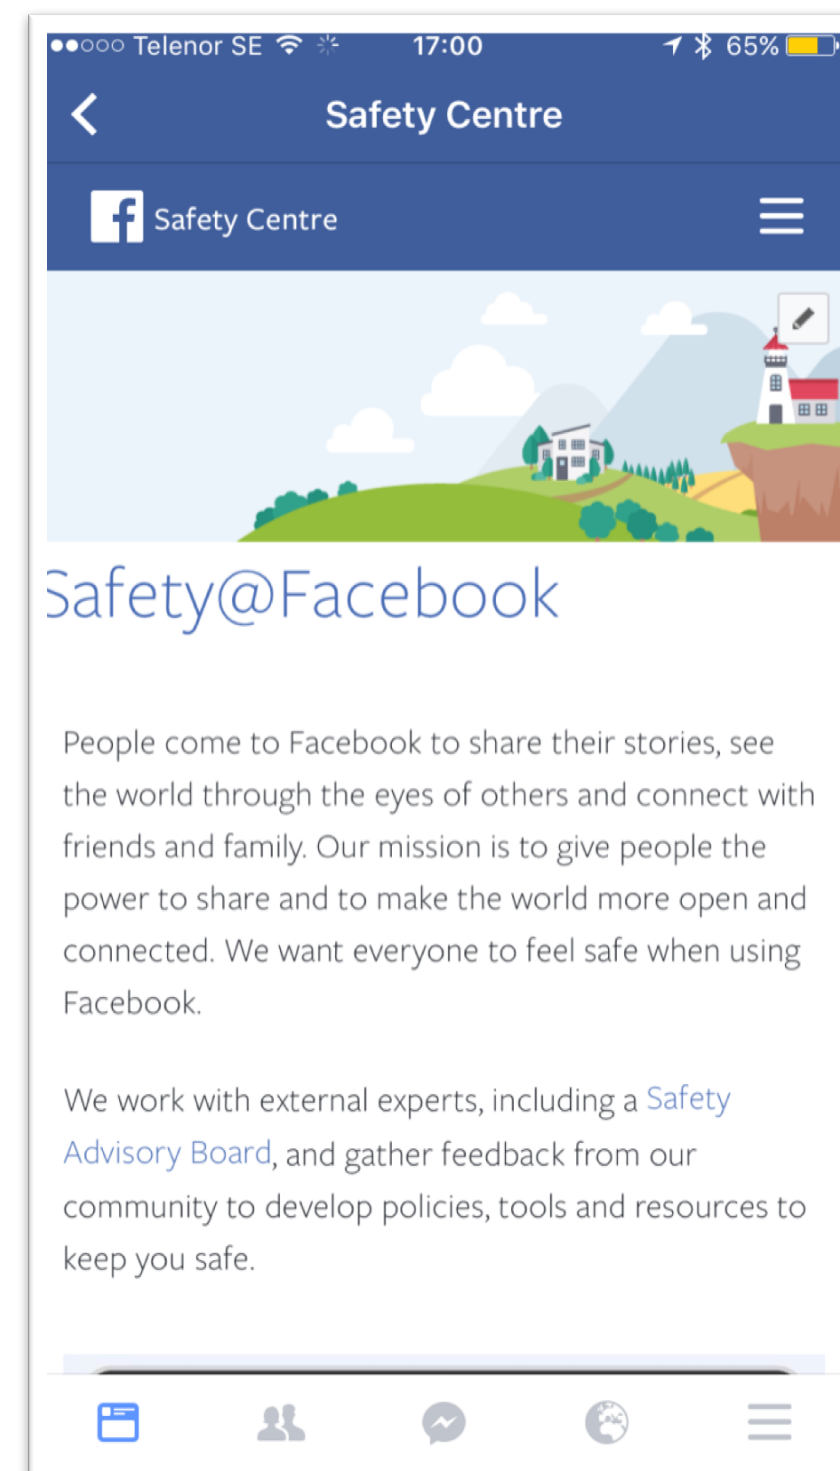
●●○○○ Telenor SE 17:00 65%

Safety Centre

f Safety Centre

Safety@Facebook

People come to Facebook to share their stories, see the world through the eyes of others and connect with friends and family. Our mission is to give people the power to share and to make the world more open and connected. We want everyone to feel safe when using Facebook.

We work with external experts, including a Safety Advisory Board, and gather feedback from our community to develop policies, tools and resources to keep you safe.